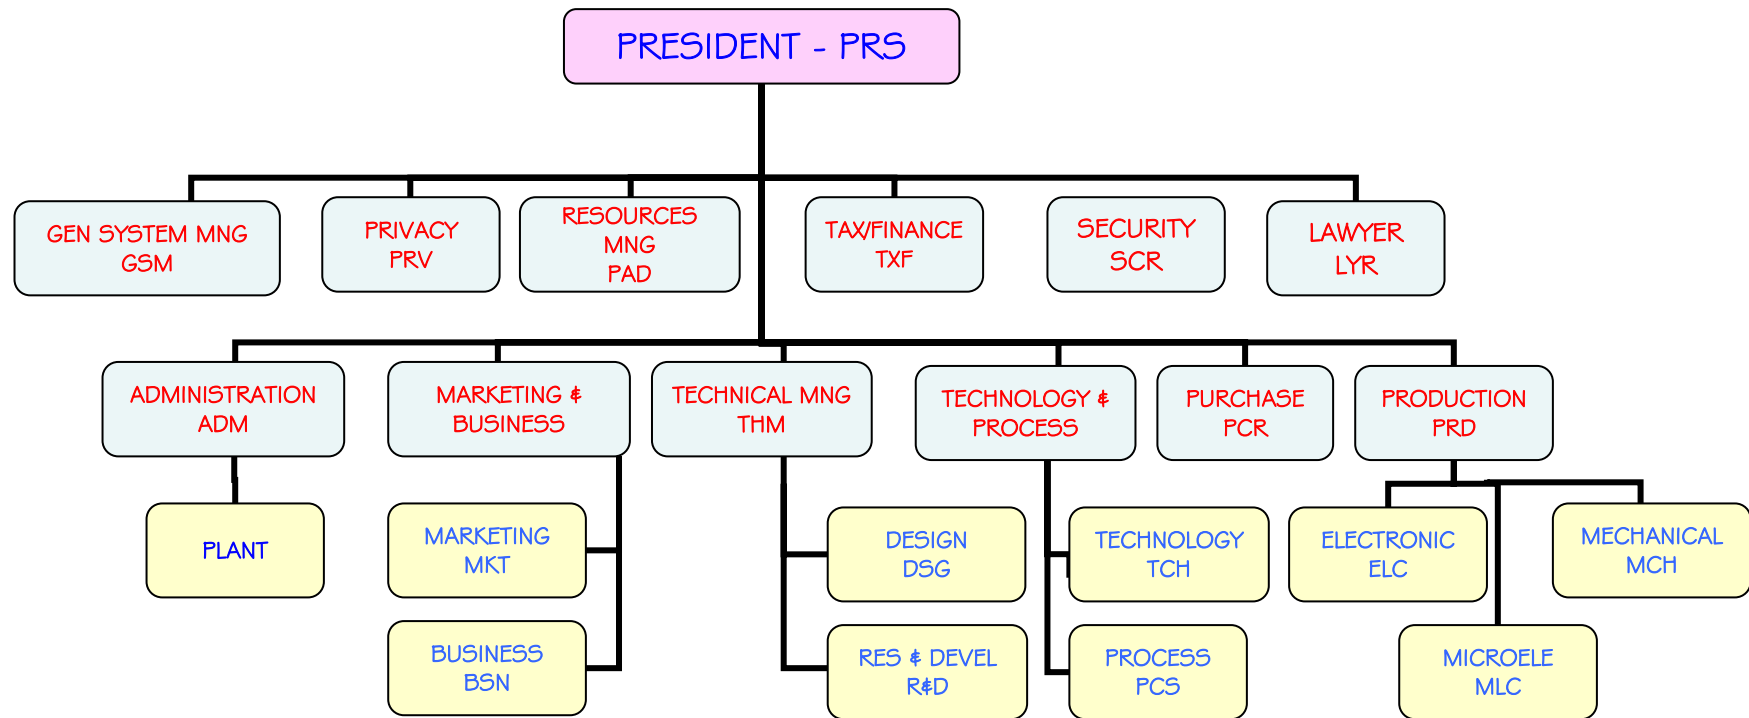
PRESIDENT - PRS

GEN SYSTEM MNG
GSM

PRIVACY
PRV

RESOURCES
MNG
PAD

TAX/FINANCE
TXF

SECURITY
SCR

LAWYER
LYR

ADMINISTRATION
ADM

MARKETING &
BUSINESS

TECHNICAL MNG
THM

TECHNOLOGY &
PROCESS

PURCHASE
PCR

PRODUCTION
PRD

PLANT

MARKETING
MKT

BUSINESS
BSN

DESIGN
DSG

RES & DEVEL
R&D

TECHNOLOGY
TCH

PROCESS
PCS

ELECTRONIC
ELC

MECHANICAL
MCH

MICROELE
MLC